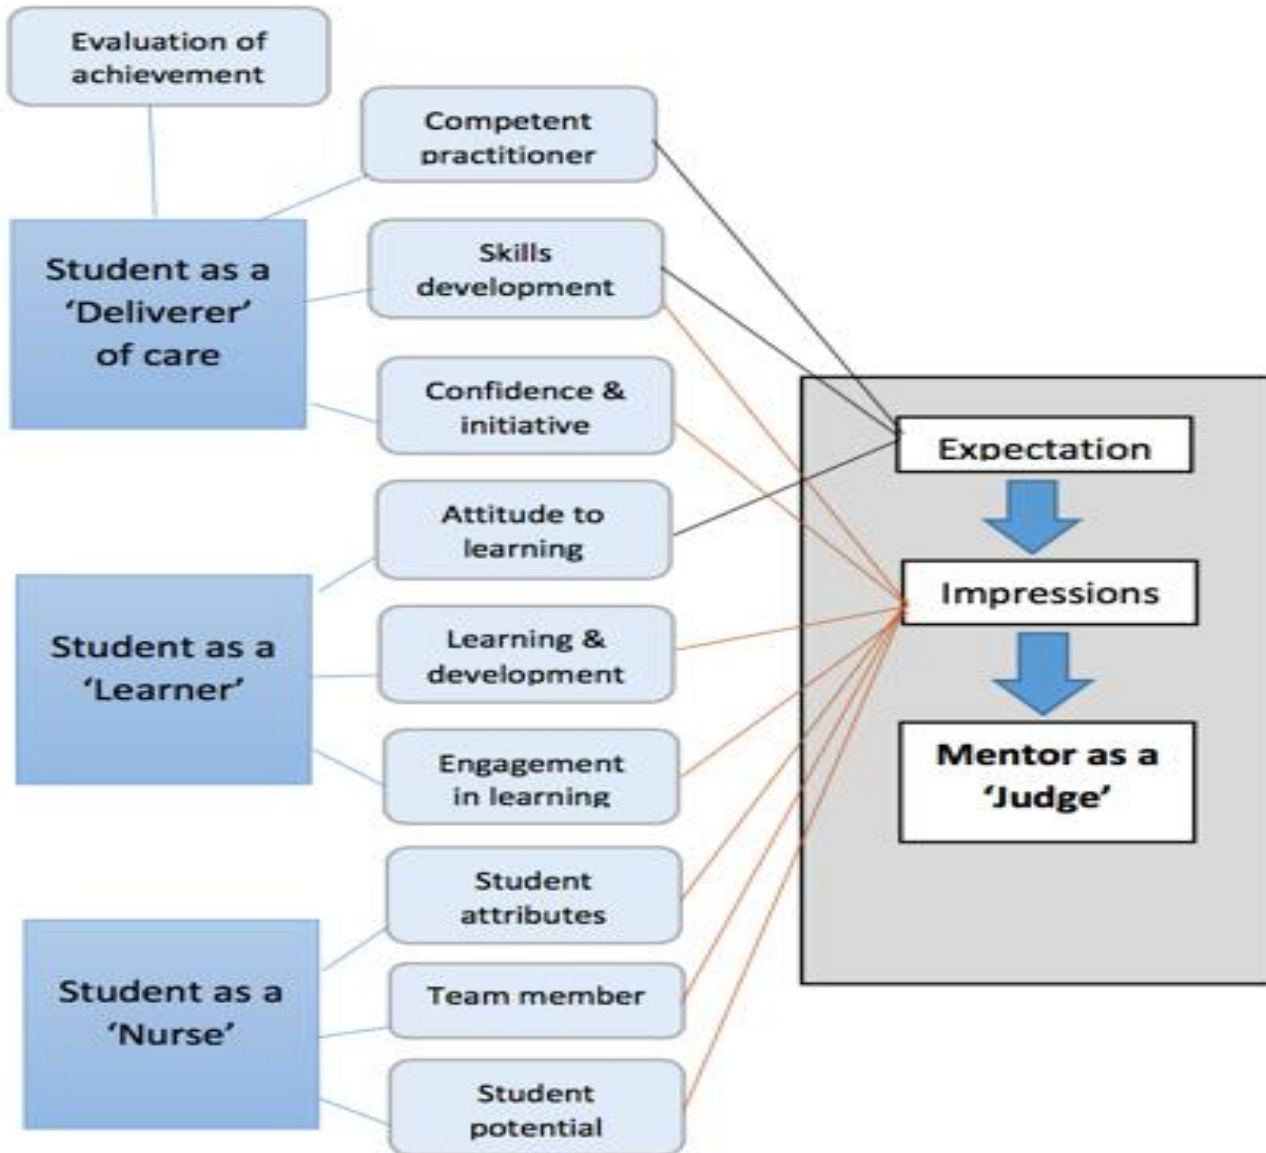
Evaluation of achievement

Competent practitioner

Student as a 'Deliverer' of care

Skills development

Confidence & initiative

Attitude to learning

Student as a 'Learner'

Learning & development

Engagement in learning

Student attributes

Student as a 'Nurse'

Team member

Student potential

Expectation

Impressions

Mentor as a 'Judge'